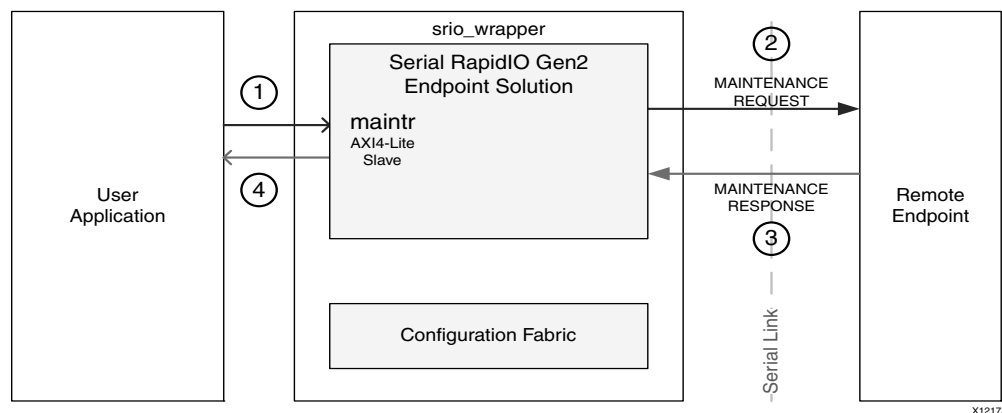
User Application

1

4

srio_wrapper

Serial RapidIO Gen2 Endpoint Solution

maintr
AXI4-Lite Slave

Configuration Fabric

2

MAINTENANCE REQUEST

MAINTENANCE RESPONSE

3

Serial Link

Remote Endpoint

X1217